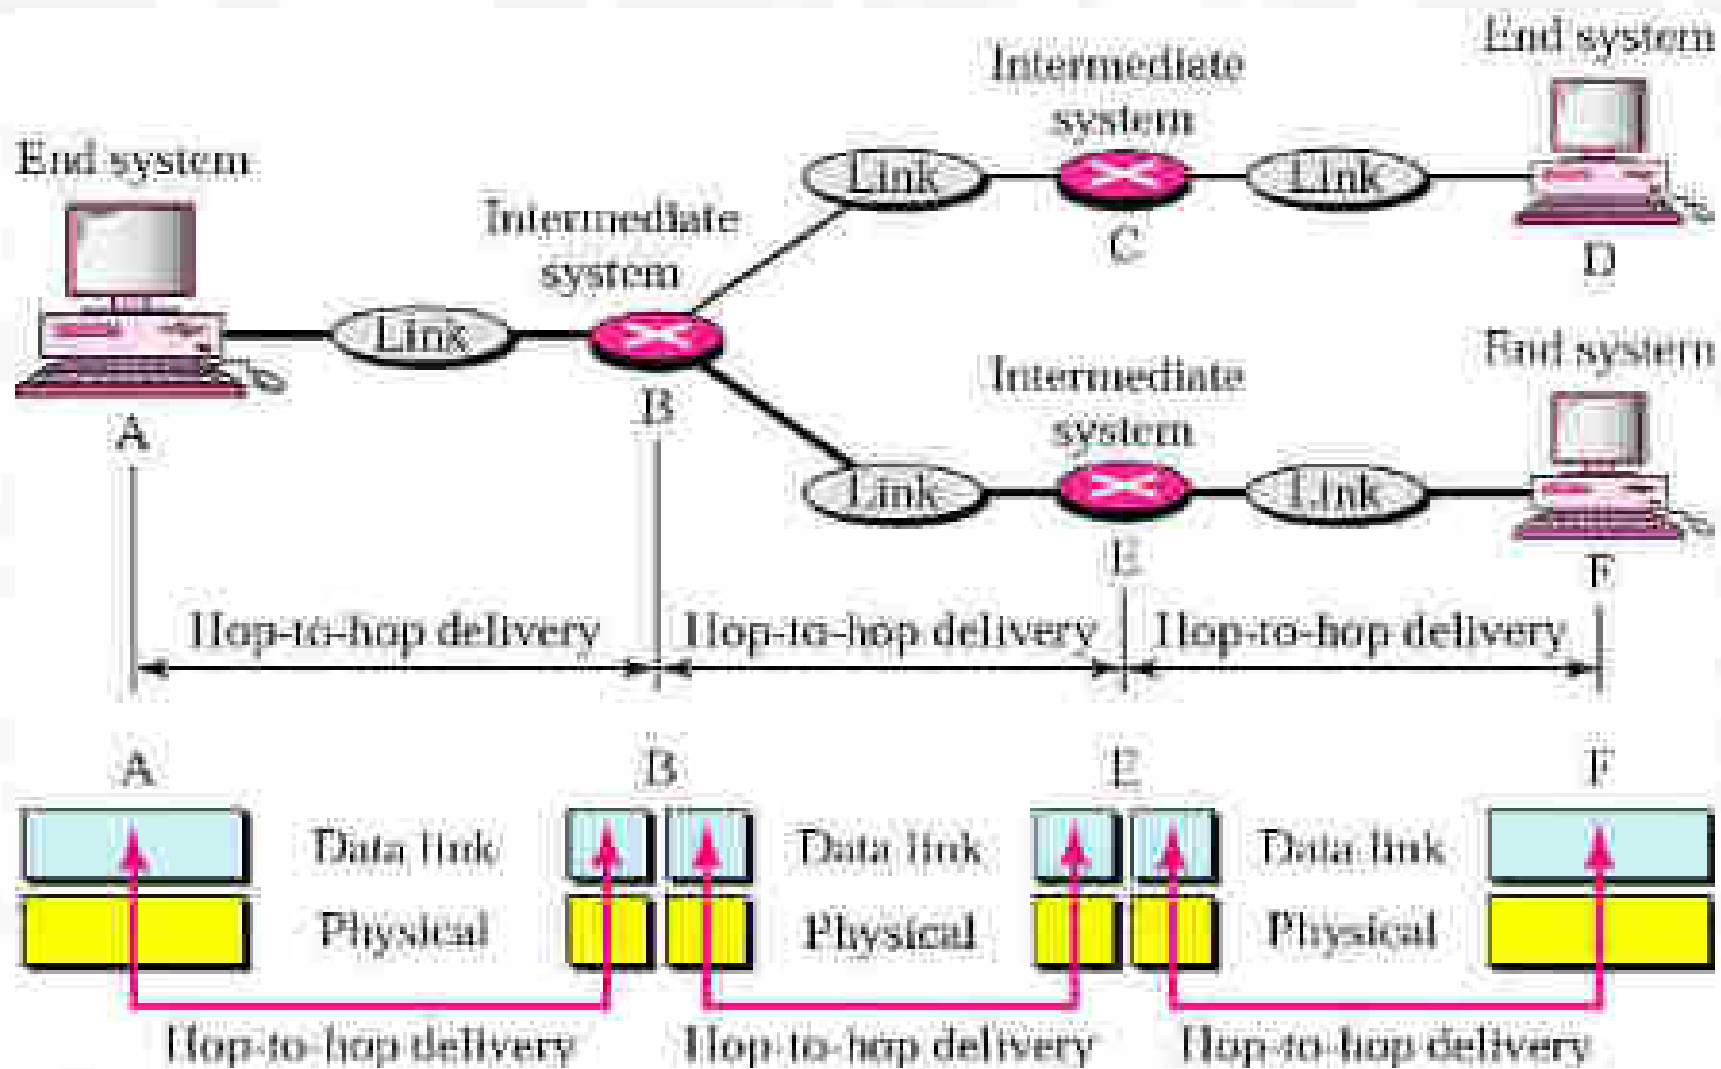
End system

A

Link

Intermediate system

B

Link

Intermediate system

C

Link

End system

D

Link

Intermediate system

E

Link

End system

F

Hop-to-hop delivery

Hop-to-hop delivery

Hop-to-hop delivery

A

B

E

F

Data link

Physical

Data link

Physical

Data link

Physical

Hop-to-hop delivery

Hop-to-hop delivery

Hop-to-hop delivery